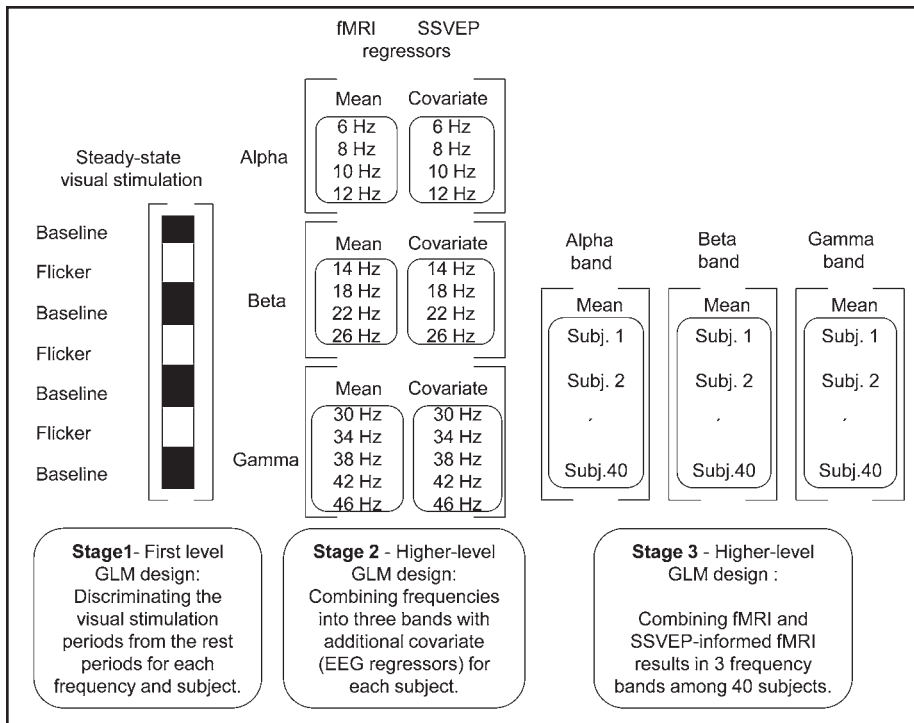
fMRI SSVEP
regressors

Steady-state visual stimulation

Baseline
Flicker
Baseline
Flicker
Baseline
Flicker
Baseline

Alpha
Mean
6 Hz
8 Hz
10 Hz
12 Hz
Covariate
6 Hz
8 Hz
10 Hz
12 Hz

Beta
Mean
14 Hz
18 Hz
22 Hz
26 Hz
Covariate
14 Hz
18 Hz
22 Hz
26 Hz

Gamma
Mean
30 Hz
34 Hz
38 Hz
42 Hz
46 Hz
Covariate
30 Hz
34 Hz
38 Hz
42 Hz
46 Hz

Alpha band
Mean
Subj. 1
Subj. 2
,
Subj.40

Beta band
Mean
Subj. 1
Subj. 2
,
Subj.40

Gamma band
Mean
Subj. 1
Subj. 2
,
Subj.40

**Stage1**- First level GLM design: Discriminating the visual stimulation periods from the rest periods for each frequency and subject.

**Stage 2** - Higher-level GLM design: Combining frequencies into three bands with additional covariate (EEG regressors) for each subject.

**Stage 3** - Higher-level GLM design :

Combining fMRI and SSVEP-informed fMRI results in 3 frequency bands among 40 subjects.